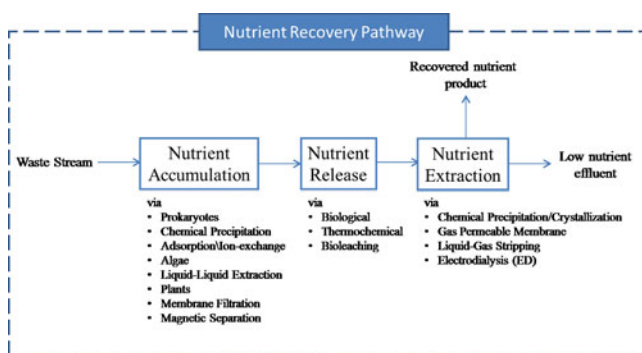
Nutrient Recovery Pathway

Recovered nutrient product

Waste Stream

Nutrient Accumulation

Nutrient Release

Nutrient Extraction

Low nutrient effluent

via
• Prokaryotes
• Chemical Precipitation
• Adsorption\Ion-exchange
• Algae
• Liquid-Liquid Extraction
• Plants
• Membrane Filtration
• Magnetic Separation

via
• Biological
• Thermochemical
• Bioleaching

via
• Chemical Precipitation/Crystallization
• Gas Permeable Membrane
• Liquid-Gas Stripping
• Electrodialysis (ED)